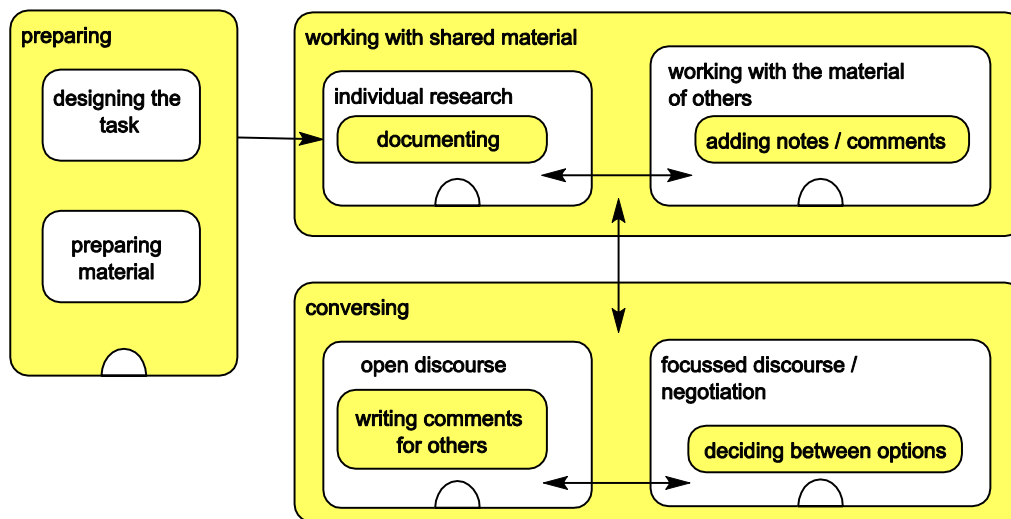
preparing

designing the task

preparing material

working with shared material

individual research

documenting

working with the material of others

adding notes / comments

conversing

open discourse

writing comments for others

focussed discourse / negotiation

deciding between options